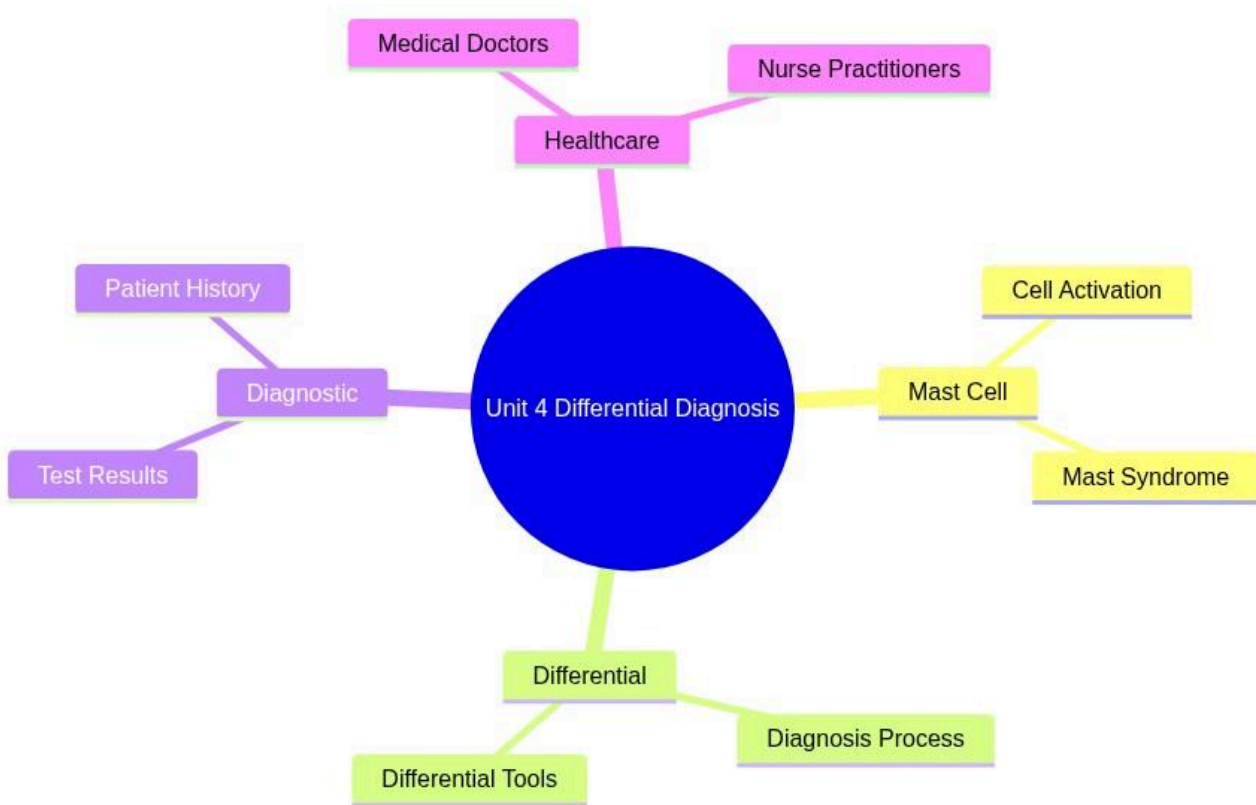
Unit 4 Differential Diagnosis

Healthcare
Medical Doctors
Nurse Practitioners

Mast Cell
Cell Activation
Mast Syndrome

Differential
Diagnosis Process
Differential Tools

Diagnostic
Patient History
Test Results